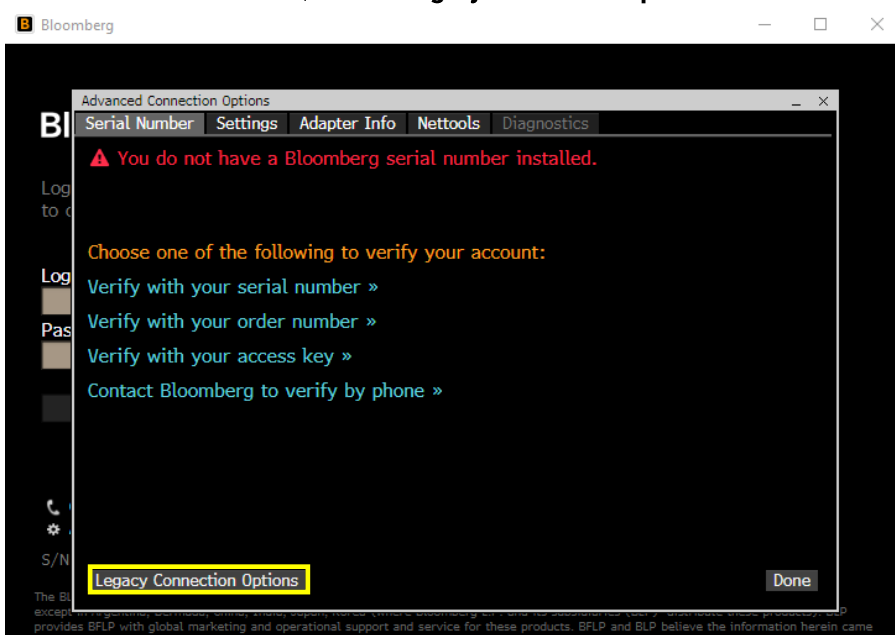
Bloomberg

Advanced Connection Options

Serial Number | Settings | Adapter Info | Nettools | Diagnostics

You do not have a Bloomberg serial number installed.

Choose one of the following to verify your account:

Verify with your serial number »

Verify with your order number »

Verify with your access key »

Contact Bloomberg to verify by phone »

Legacy Connection Options

Done

Bl

Log
to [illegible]

Log

Pas

S/N

The Bl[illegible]
except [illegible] distribute these products. BLP
provides BFLP with global marketing and operational support and service for these products. BFLP and BLP believe the information herein came